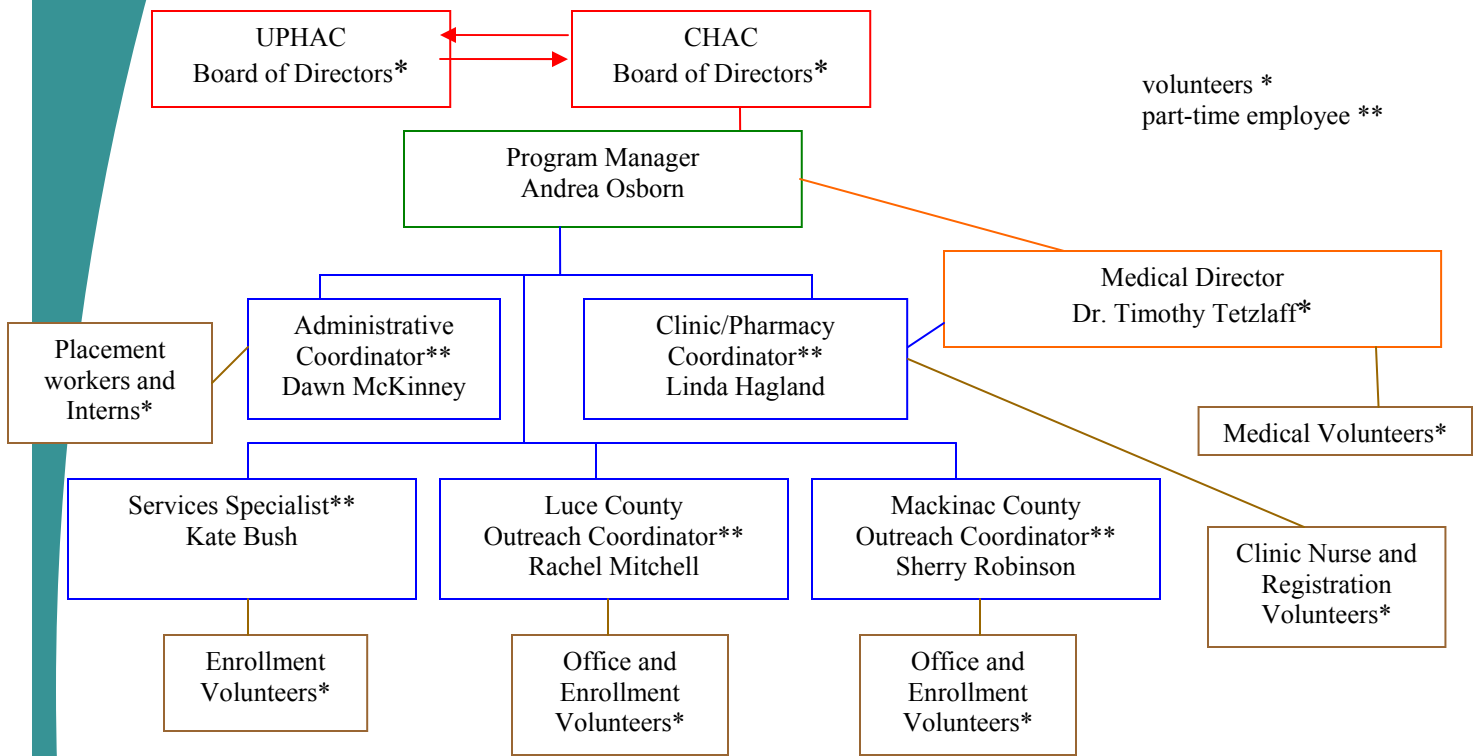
UPHAC
Board of Directors*

CHAC
Board of Directors*

volunteers *
part-time employee **

Program Manager
Andrea Osborn

Medical Director
Dr. Timothy Tetzlaff*

Placement workers and Interns*

Administrative Coordinator**
Dawn McKinney

Clinic/Pharmacy Coordinator**
Linda Hagland

Medical Volunteers*

Services Specialist**
Kate Bush

Luce County
Outreach Coordinator**
Rachel Mitchell

Mackinac County
Outreach Coordinator**
Sherry Robinson

Clinic Nurse and Registration Volunteers*

Enrollment Volunteers*

Office and Enrollment Volunteers*

Office and Enrollment Volunteers*